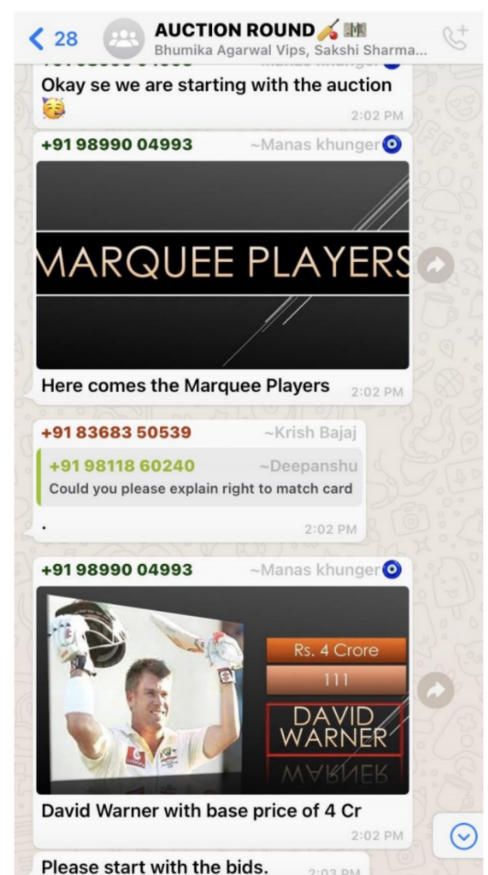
28
AUCTION ROUND
Bhumika Agarwal Vips, Sakshi Sharma...

Okay se we are starting with the auction 🥳
2:02 PM

+91 98990 04993 ~Manas khunger
MARQUEE PLAYERS
Here comes the Marquee Players 2:02 PM

+91 83683 50539 ~Krish Bajaj
+91 98118 60240 ~Deepanshu
Could you please explain right to match card
.
2:02 PM

+91 98990 04993 ~Manas khunger
Rs. 4 Crore
111
DAVID WARNER
WARNER
David Warner with base price of 4 Cr
2:02 PM

Please start with the bids. 2:03 PM